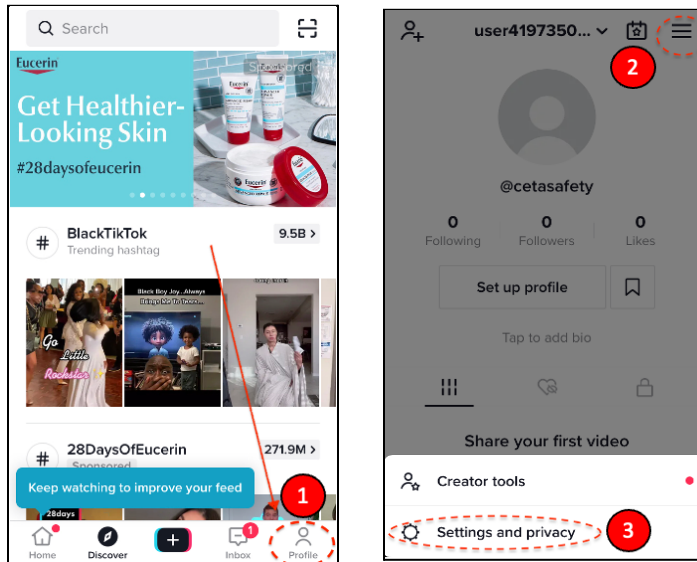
Search

Eucerin

Sponsored

Get Healthier-Looking Skin

#28daysofeucerin

BlackTikTok

Trending hashtag

9.5B >

Go Little Rockstar

Black Boy Joy. Always

28DaysOfEucerin

Sponsored

271.9M >

Keep watching to improve your feed

1

28days

Home

Discover

Inbox

1

Profile

user4197350...

2

@cetasafety

0

Following

0

Followers

0

Likes

Set up profile

Tap to add bio

Share your first video

Creator tools

Settings and privacy

3